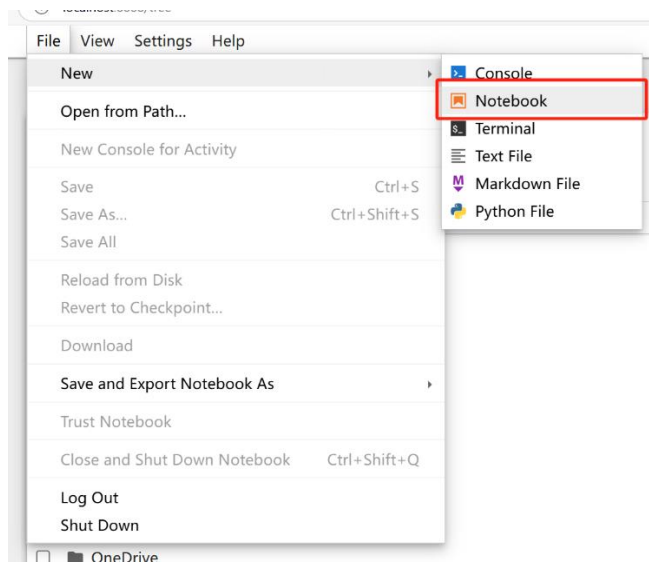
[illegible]

File View Settings Help

New
Open from Path...
New Console for Activity
Save Ctrl+S
Save As... Ctrl+Shift+S
Save All
Reload from Disk
Revert to Checkpoint...
Download
Save and Export Notebook As
Trust Notebook
Close and Shut Down Notebook Ctrl+Shift+Q
Log Out
Shut Down

Console
Notebook
Terminal
Text File
Markdown File
Python File

OneDrive